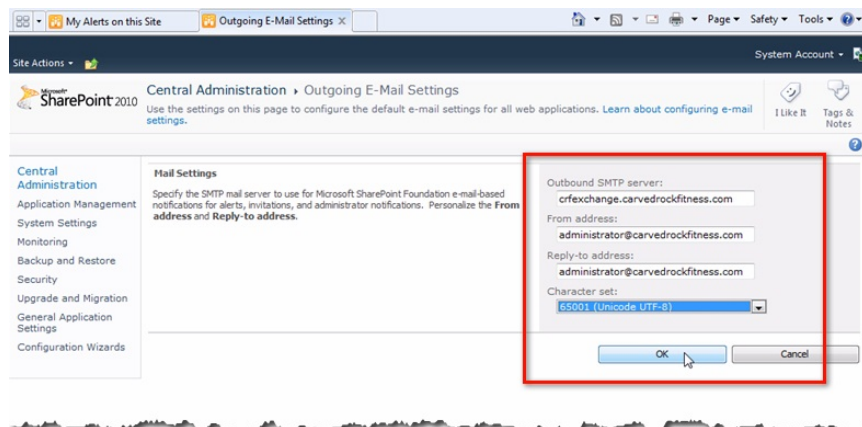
My Alerts on this Site | Outgoing E-Mail Settings

Page ▾ Safety ▾ Tools ▾

Site Actions ▾

System Account ▾

Microsoft SharePoint 2010

Central Administration ▸ Outgoing E-Mail Settings

Use the settings on this page to configure the default e-mail settings for all web applications. Learn about configuring e-mail settings.

I Like It

Tags & Notes

Central Administration
Application Management
System Settings
Monitoring
Backup and Restore
Security
Upgrade and Migration
General Application Settings
Configuration Wizards

Mail Settings

Specify the SMTP mail server to use for Microsoft SharePoint Foundation e-mail-based notifications for alerts, invitations, and administrator notifications. Personalize the **From address** and **Reply-to address**.

Outbound SMTP server:
crfexchange.carvedrockfitness.com

From address:
administrator@carvedrockfitness.com

Reply-to address:
administrator@carvedrockfitness.com

Character set:
65001 (Unicode UTF-8)

OK

Cancel

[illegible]